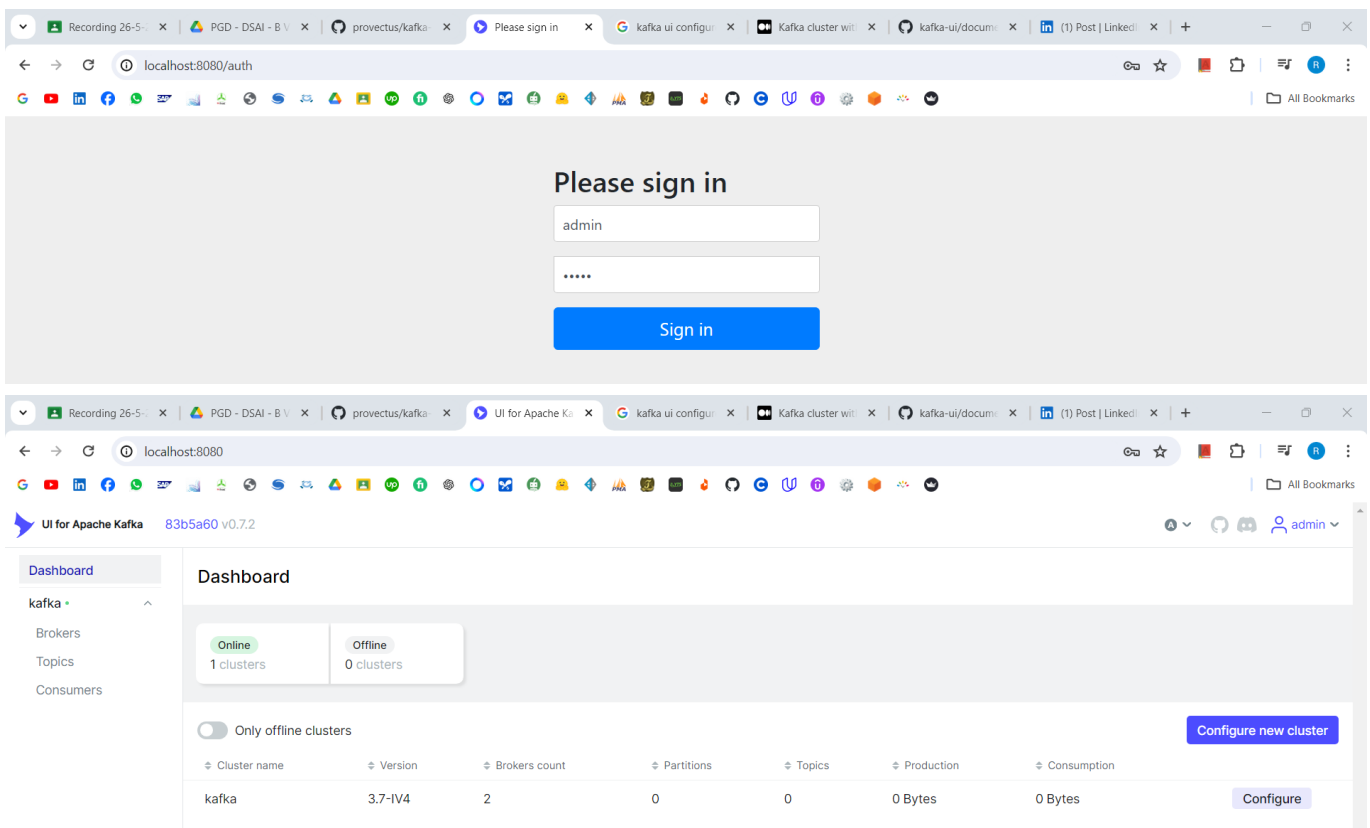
Recording 26-5- × | PGD - DSAI - B × | provectus/kafka × | Please sign in × | kafka ui configu × | Kafka cluster wit × | kafka-ui/docum × | (1) Post | Linked × | +

localhost:8080/auth

All Bookmarks

Please sign in

admin

•••••

Sign in

Recording 26-5- × | PGD - DSAI - B × | provectus/kafka × | UI for Apache Ka × | kafka ui configu × | Kafka cluster wit × | kafka-ui/docum × | (1) Post | Linked × | +

localhost:8080

All Bookmarks

UI for Apache Kafka 83b5a60 v0.7.2

admin

Dashboard

kafka

Brokers

Topics

Consumers

Dashboard

Online
1 clusters

Offline
0 clusters

Only offline clusters

Configure new cluster

| Cluster name | Version | Brokers count | Partitions | Topics | Production | Consumption | |
|---|---|---|---|---|---|---|---|
| kafka | 3.7-IV4 | 2 | 0 | 0 | 0 Bytes | 0 Bytes | Configure |